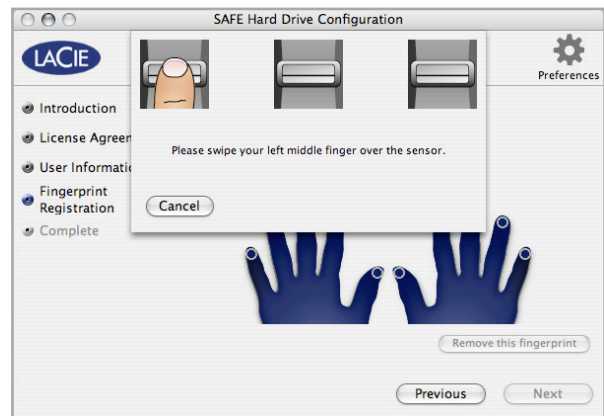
SAFE Hard Drive Configuration

LACIE

Preferences

Introduction

License Agreem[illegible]

User Informatio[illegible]

Fingerprint Registration

Complete

Please swipe your left middle finger over the sensor.

Cancel

Remove this fingerprint

Previous

Next